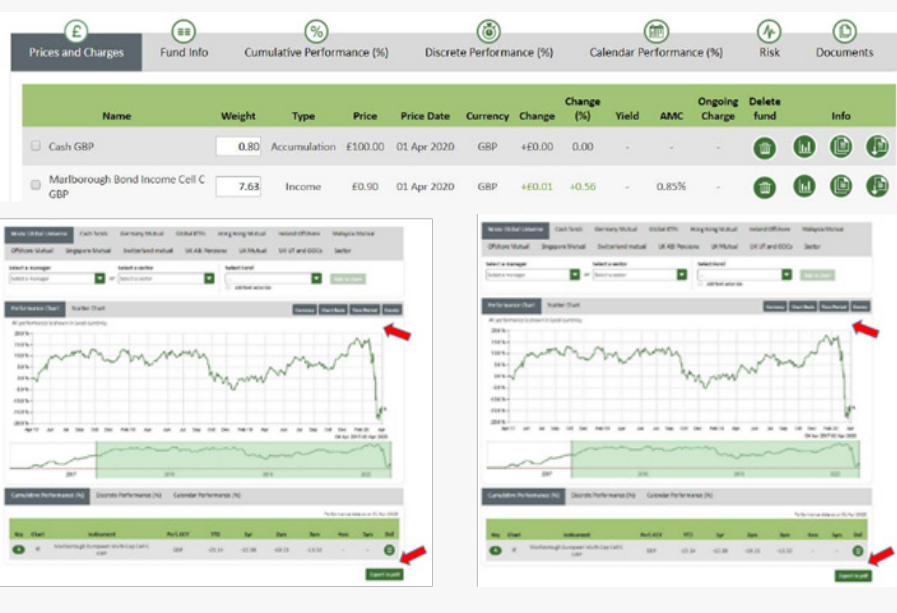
Prices and Charges | Fund Info | Cumulative Performance (%) | Discrete Performance (%) | Calendar Performance (%) | Risk | Documents

| Name | Weight | Type | Price | Price Date | Currency | Change | Change (%) | Yield | AMC | Ongoing Charge | Delete fund | Info |
|---|---|---|---|---|---|---|---|---|---|---|---|---|
| Cash GBP | 0.80 | Accumulation | £100.00 | 01 Apr 2020 | GBP | +£0.00 | 0.00 | - | - | - | | |
| Marlborough Bond Income Cell C GBP | 7.63 | Income | £0.90 | 01 Apr 2020 | GBP | +£0.01 | +0.56 | - | 0.85% | - | | |

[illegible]

Performance Chart | Scatter Chart

200%
150%
100%
50%
0%
-50%
-100%
-150%
-200%

2007 | 2010 | 2014 | 2022

Cumulative Performance (%) | Discrete Performance (%) | Calendar Performance (%)

| Key | Chart | Instrument | Perf. CCY | YTD | 1yr | 3yrs | 5yrs | 10yrs | 5yrs | Del |
|---|---|---|---|---|---|---|---|---|---|---|
| A | | Marlborough European Multi-Cap Cell C GBP | GBP | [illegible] | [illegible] | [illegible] | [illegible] | | | |

Export to pdf

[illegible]

Performance Chart | Scatter Chart

200%
150%
100%
50%
0%
-50%
-100%
-150%
-200%

2007 | 2010 | 2014 | 2022

Cumulative Performance (%) | Discrete Performance (%) | Calendar Performance (%)

| Key | Chart | Instrument | Perf. CCY | YTD | 1yr | 3yrs | 5yrs | 10yrs | 5yrs | Del |
|---|---|---|---|---|---|---|---|---|---|---|
| A | | Marlborough European Multi-Cap Cell C GBP | GBP | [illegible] | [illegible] | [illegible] | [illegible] | | | |

Export to pdf